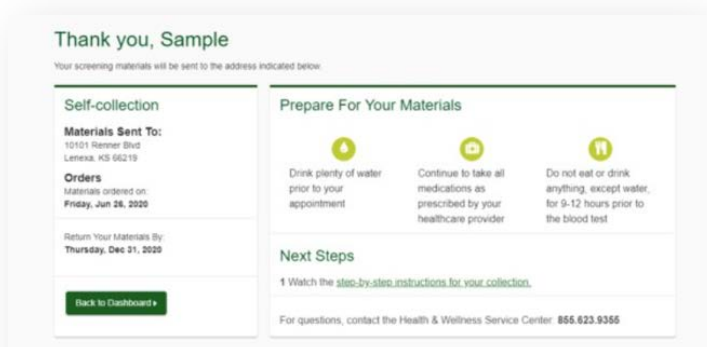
Thank you, Sample

Your screening materials will be sent to the address indicated below.

Self-collection

Materials Sent To:
10101 Renner Blvd
Lenexa, KS 66219

Orders
Materials ordered on:
Friday, Jun 26, 2020

Return Your Materials By:
Thursday, Dec 31, 2020

Back to Dashboard ▸

Prepare For Your Materials

Drink plenty of water prior to your appointment

Continue to take all medications as prescribed by your healthcare provider

Do not eat or drink anything, except water, for 9-12 hours prior to the blood test

Next Steps

1 Watch the step-by-step instructions for your collection.

For questions, contact the Health & Wellness Service Center: 855.623.9355